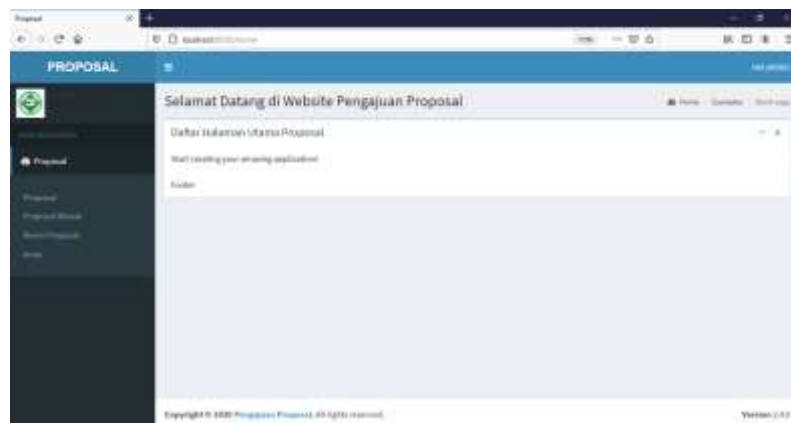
Proposal

PROPOSAL

Proposal

Proposal
Proposal Masuk
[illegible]
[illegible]

Selamat Datang di Website Pengajuan Proposal

Home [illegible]

Daftar Halaman Utama Proposal

Start creating your amazing application!

Footer

Copyright © 2020 Pengajuan Proposal. All rights reserved.

Version 2.4.0